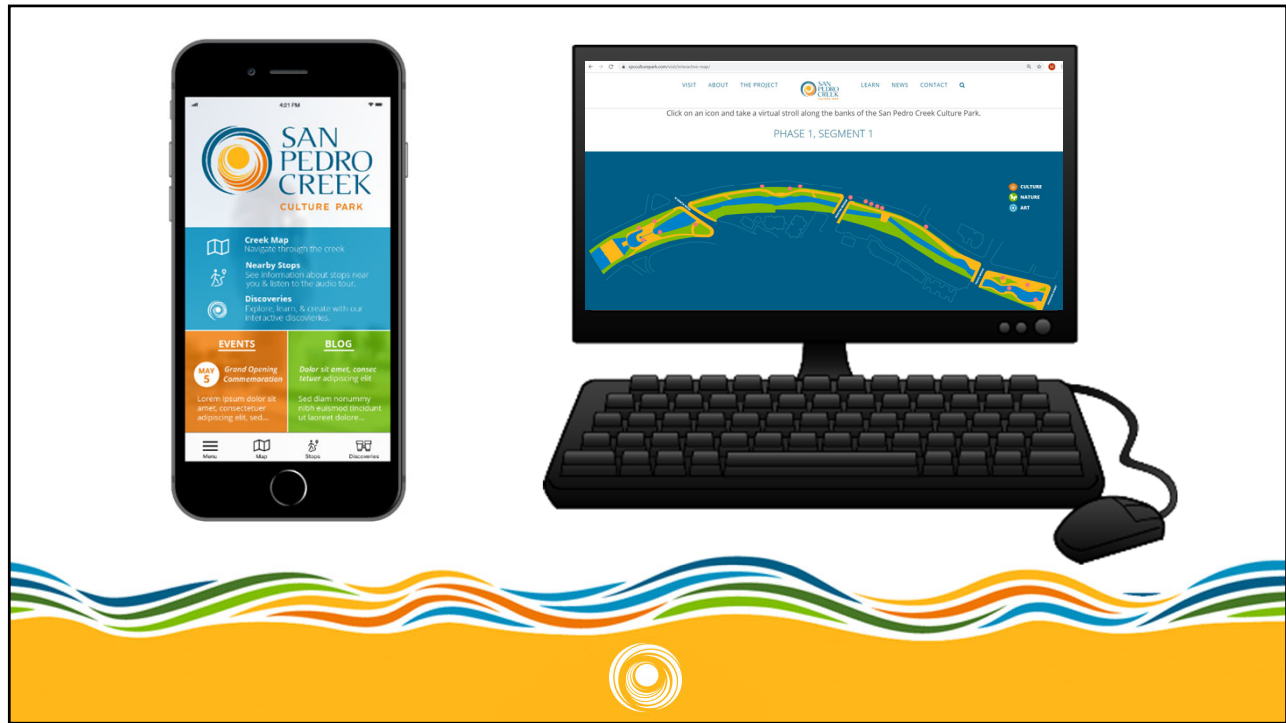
4:21 PM

SAN PEDRO CREEK
CULTURE PARK

Creek Map
Navigate through the creek

Nearby Stops
See information about stops near you & listen to the audio tour.

Discoveries
Explore, learn, & create with our interactive discoveries.

EVENTS
MAY 5
Grand Opening Commemoration
Lorem ipsum dolor sit amet, consectetuer adipiscing elit, sed...

BLOG
Dolor sit amet, consec tetuer adipiscing elit
Sed diam nonummy nibh euismod tincidunt ut laoreet dolore...

Menu Map Stops Discoveries

spcculturepark.com/visit/interactive-map/

VISIT ABOUT THE PROJECT SAN PEDRO CREEK LEARN NEWS CONTACT

Click on an icon and take a virtual stroll along the banks of the San Pedro Creek Culture Park.

PHASE 1, SEGMENT 1

CULTURE
NATURE
ART